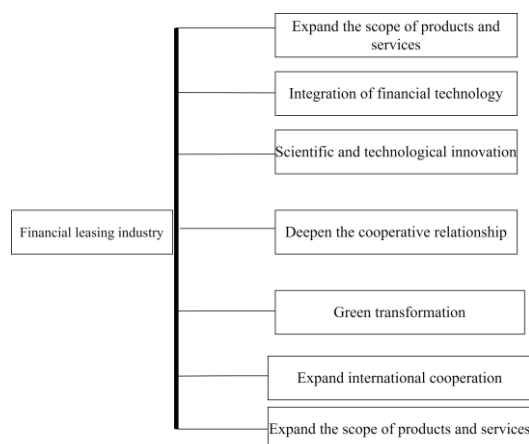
Financial leasing industry

Expand the scope of products and services

Integration of financial technology

Scientific and technological innovation

Deepen the cooperative relationship

Green transformation

Expand international cooperation

Expand the scope of products and services